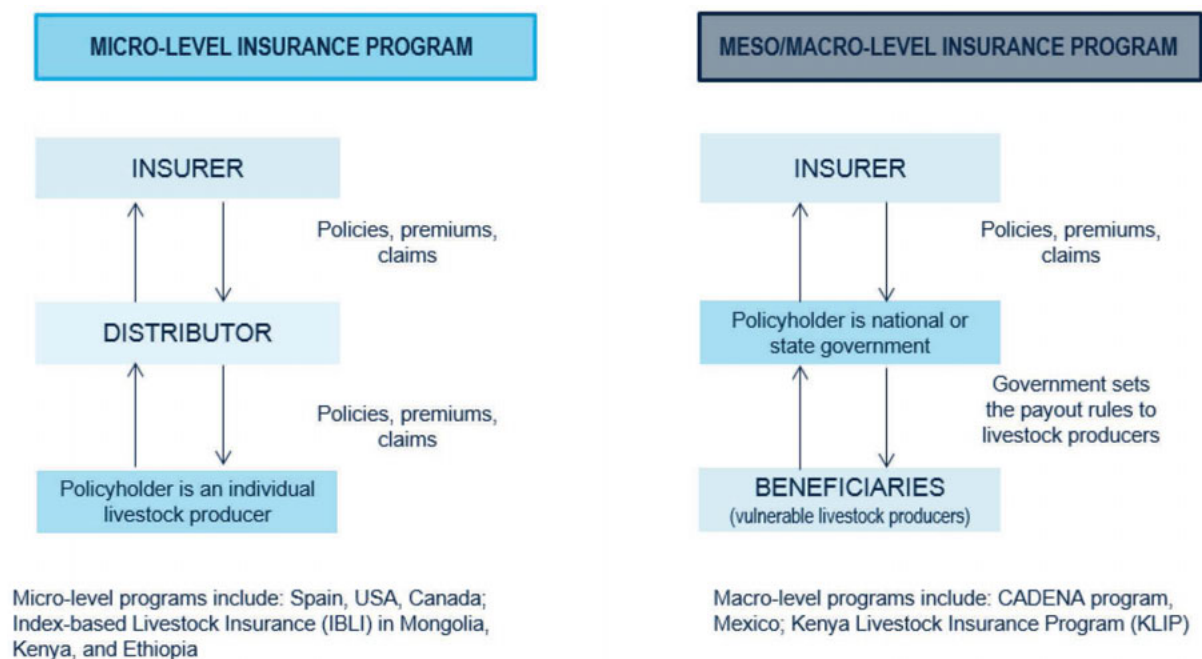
MICRO-LEVEL INSURANCE PROGRAM

INSURER

Policies, premiums, claims

DISTRIBUTOR

Policies, premiums, claims

Policyholder is an individual livestock producer

Micro-level programs include: Spain, USA, Canada; Index-based Livestock Insurance (IBLI) in Mongolia, Kenya, and Ethiopia

MESO/MACRO-LEVEL INSURANCE PROGRAM

INSURER

Policies, premiums, claims

Policyholder is national or state government

Government sets the payout rules to livestock producers

BENEFICIARIES
(vulnerable livestock producers)

Macro-level programs include: CADENA program, Mexico; Kenya Livestock Insurance Program (KLIP)